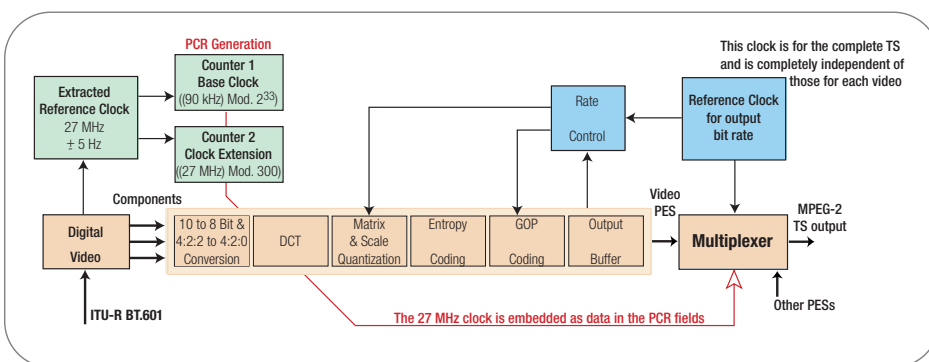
PCR Generation

This clock is for the complete TS and is completely independent of those for each video

Extracted Reference Clock
27 MHz
± 5 Hz

Counter 1
Base Clock
((90 kHz) Mod. $2^{33}$)

Counter 2
Clock Extension
((27 MHz) Mod. 300)

Rate

Control

Reference Clock for output bit rate

Components

Digital

Video

10 to 8 Bit & 4:2:2 to 4:2:0 Conversion

DCT

Matrix & Scale Quantization

Entropy

Coding

GOP

Coding

Output

Buffer

Video PES

Multiplexer

MPEG-2 TS output

ITU-R BT.601

The 27 MHz clock is embedded as data in the PCR fields

Other PESs